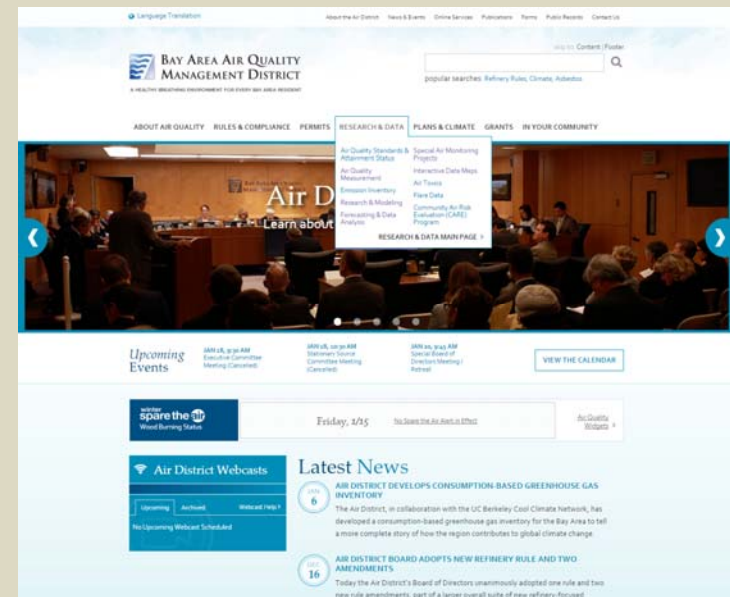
Language Translation

About the Air District News & Events Online Services Publications Forms Public Records Contact Us

Log In Content | Footer

BAY AREA AIR QUALITY MANAGEMENT DISTRICT

A HEALTHY BREATHING ENVIRONMENT FOR EVERY BAY AREA RESIDENT

popular searches: Refinery Rules, Climate, Asbestos

ABOUT AIR QUALITY RULES & COMPLIANCE PERMITS RESEARCH & DATA PLANS & CLIMATE GRANTS IN YOUR COMMUNITY

Air Quality Standards & Attainment Status
Air Quality Measurement
Emission Inventory
Research & Modeling
Forecasting & Data Analysis
Special Air Monitoring Projects
Interactive Data Maps
Air Toxics
Flare Data
Community Air Risk Evaluation (CARE) Program

RESEARCH & DATA MAIN PAGE >

Air D
Learn about

Upcoming Events

JAN 18, 9:30 AM
Executive Committee Meeting (Canceled)

JAN 18, 10:30 AM
Stationary Source Committee Meeting (Canceled)

JAN 20, 9:45 AM
Special Board of Directors Meeting / Retreat

VIEW THE CALENDAR

winter spare the air
Wood Burning Status

Friday, 1/15

No Spare the Air Alert in Effect

Air Quality Widgets >

Air District Webcasts

Upcoming Archived Webcast Help?

No Upcoming Webcast Scheduled

Latest News

JAN 6
AIR DISTRICT DEVELOPS CONSUMPTION-BASED GREENHOUSE GAS INVENTORY
The Air District, in collaboration with the UC Berkeley Cool Climate Network, has developed a consumption-based greenhouse gas inventory for the Bay Area to tell a more complete story of how the region contributes to global climate change.

16
AIR DISTRICT BOARD ADOPTS NEW REFINERY RULE AND TWO AMENDMENTS
Today the Air District's Board of Directors unanimously adopted one rule and two new rule amendments, part of a larger overall suite of new refinery-focused